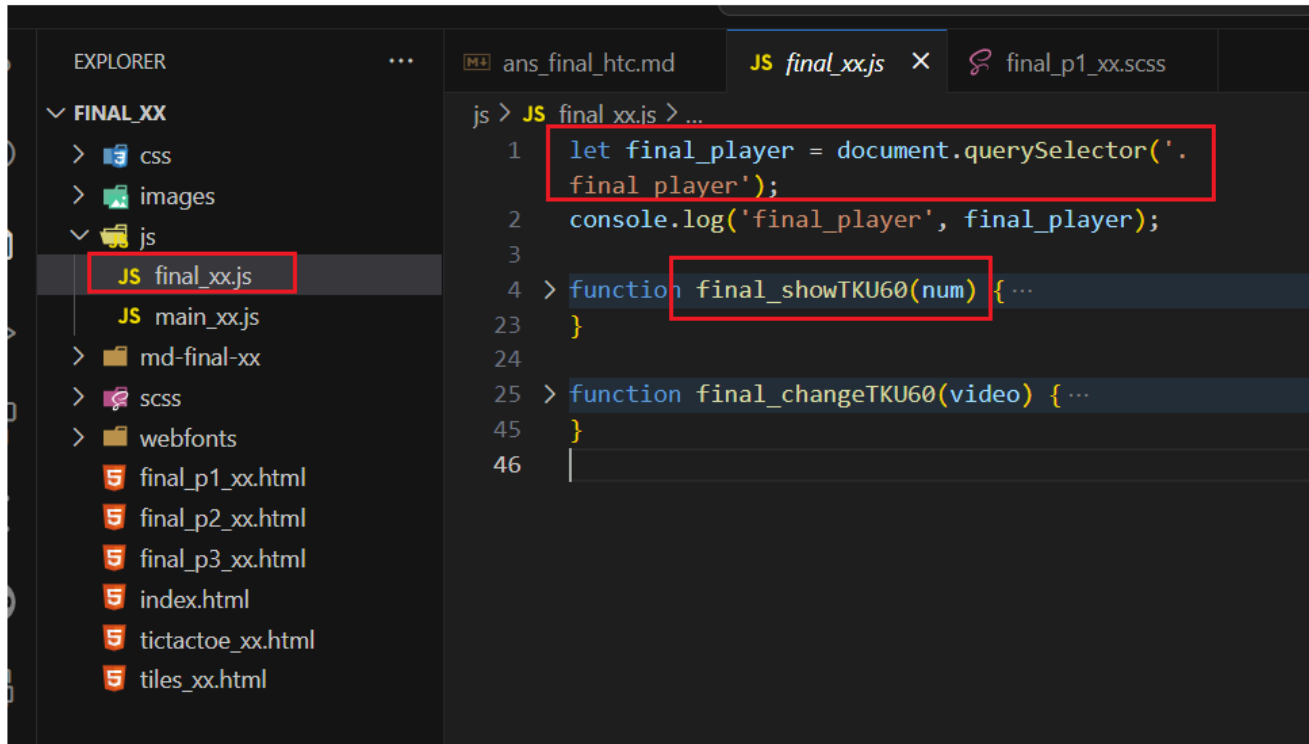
EXPLORER ···

FINAL_XX
css
images
js
JS final_xx.js
JS main_xx.js
md-final-xx
scss
webfonts
final_p1_xx.html
final_p2_xx.html
final_p3_xx.html
index.html
tictactoe_xx.html
tiles_xx.html

M↓ ans_final_htc.md
JS final_xx.js ×
final_p1_xx.scss

js > JS final_xx.js > ...

1 let final_player = document.querySelector('.final_player');
2 console.log('final_player', final_player);
3
4 function final_showTKU60(num) {···
23 }
24
25 function final_changeTKU60(video) {···
45 }
46